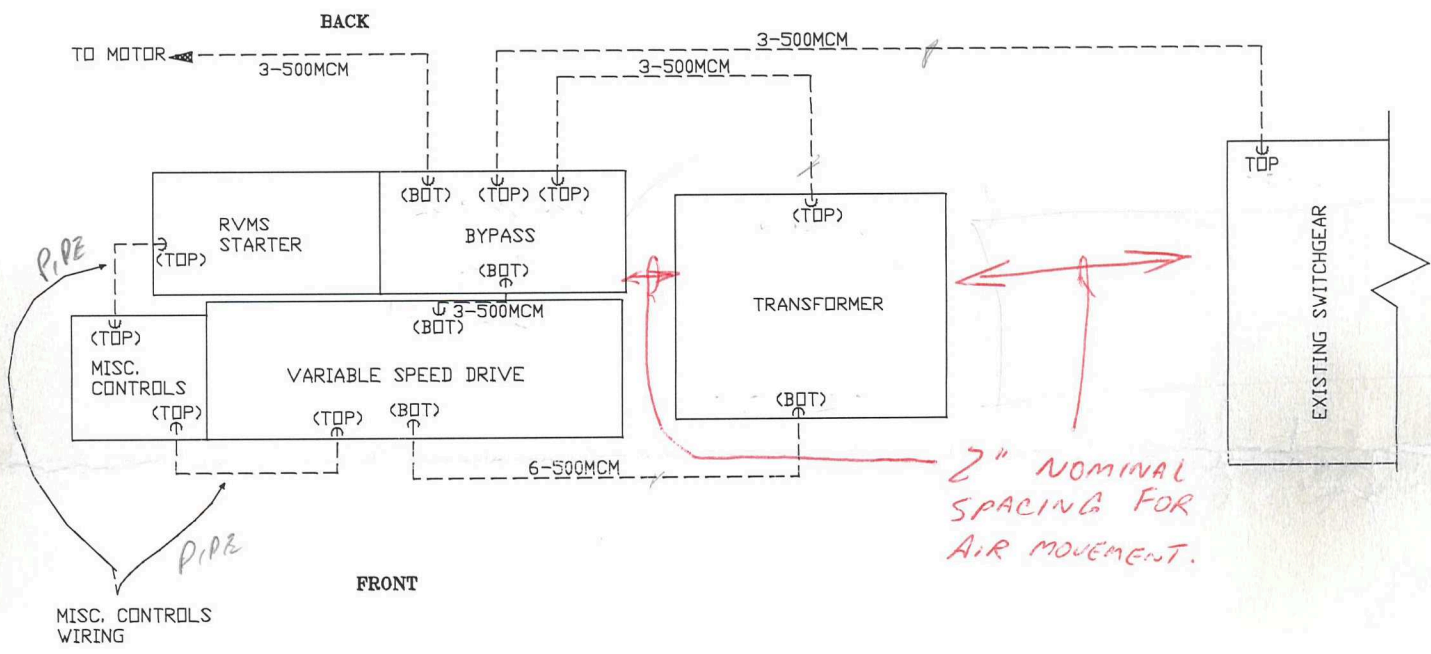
BACK

TO MOTOR

3-500MCM

3-500MCM

3-500MCM

(BOT) (TOP) (TOP)

TOP

RVMS STARTER

(TOP)

BYPASS

(BOT)

(TOP)

TRANSFORMER

PIPE

(TOP)

3-500MCM

(BOT)

MISC. CONTROLS

VARIABLE SPEED DRIVE

(TOP)

(TOP)

(BOT)

(BOT)

EXISTING SWITCHGEAR

6-500MCM

2" NOMINAL SPACING FOR AIR MOVEMENT.

PIPE

FRONT

MISC. CONTROLS WIRING